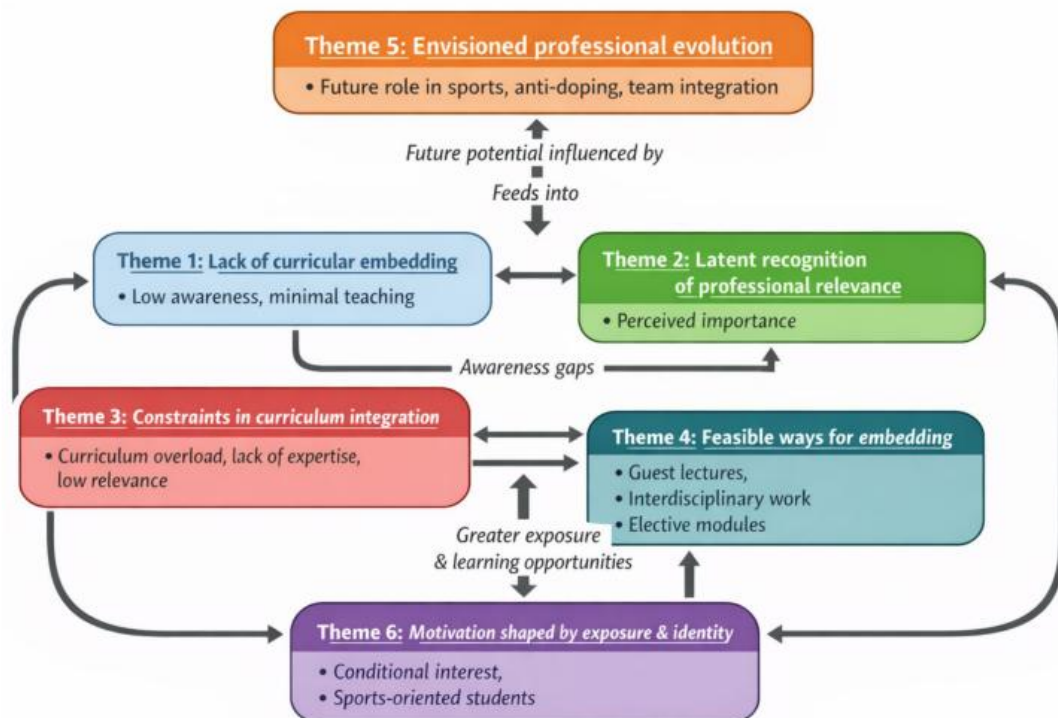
Theme 5: Envisioned professional evolution

• Future role in sports, anti-doping, team integration

Future potential influenced by

Feeds into

Theme 1: Lack of curricular embedding

• Low awareness, minimal teaching

Theme 2: Latent recognition of professional relevance

• Perceived importance

Awareness gaps

Theme 3: Constraints in curriculum integration

• Curriculum overload, lack of expertise, low relevance

Theme 4: Feasible ways for embedding

• Guest lectures,
• Interdisciplinary work
• Elective modules

Greater exposure & learning opportunities

Theme 6: Motivation shaped by exposure & identity

• Conditional interest,
• Sports-oriented students